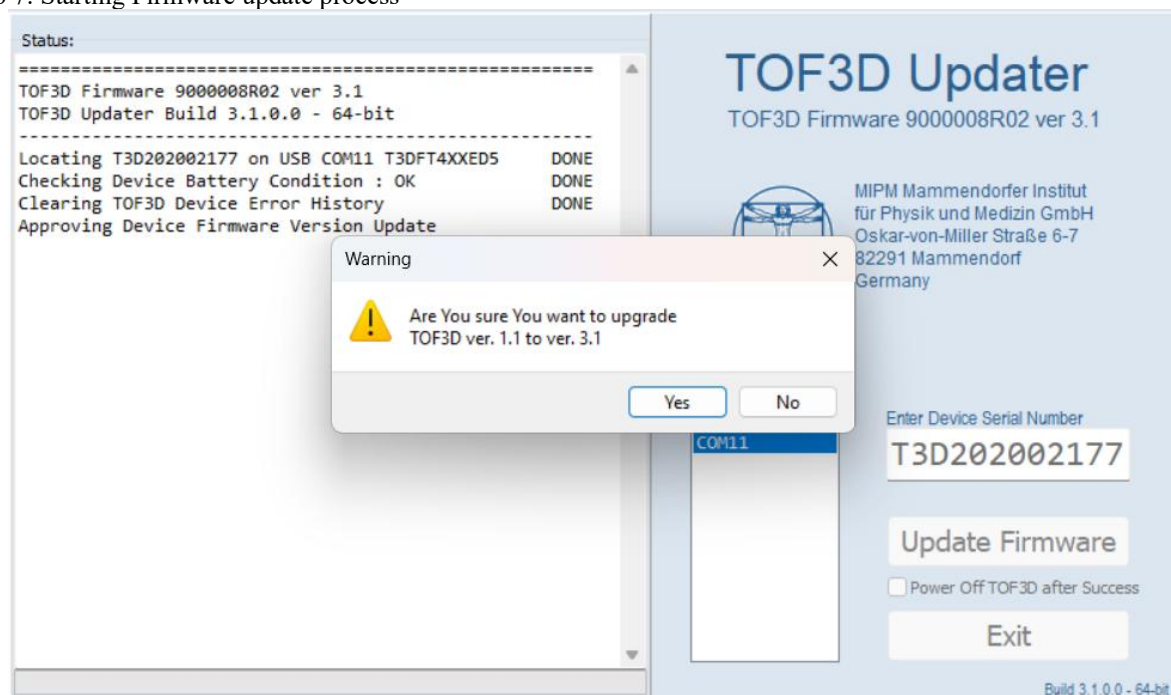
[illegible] 7: Starting Firmware update process

Status:

=========================================================
TOF3D Firmware 9000008R02 ver 3.1
TOF3D Updater Build 3.1.0.0 - 64-bit
---------------------------------------------------------
Locating T3D202002177 on USB COM11 T3DFT4XXED5 DONE
Checking Device Battery Condition : OK DONE
Clearing TOF3D Device Error History DONE
Approving Device Firmware Version Update

Warning

Are You sure You want to upgrade TOF3D ver. 1.1 to ver. 3.1

Yes No

TOF3D Updater
TOF3D Firmware 9000008R02 ver 3.1

MIPM Mammendorfer Institut für Physik und Medizin GmbH
Oskar-von-Miller Straße 6-7
82291 Mammendorf
Germany

COM11

Enter Device Serial Number
T3D202002177

Update Firmware

Power Off TOF3D after Success

Exit

Build 3.1.0.0 - 64-bit